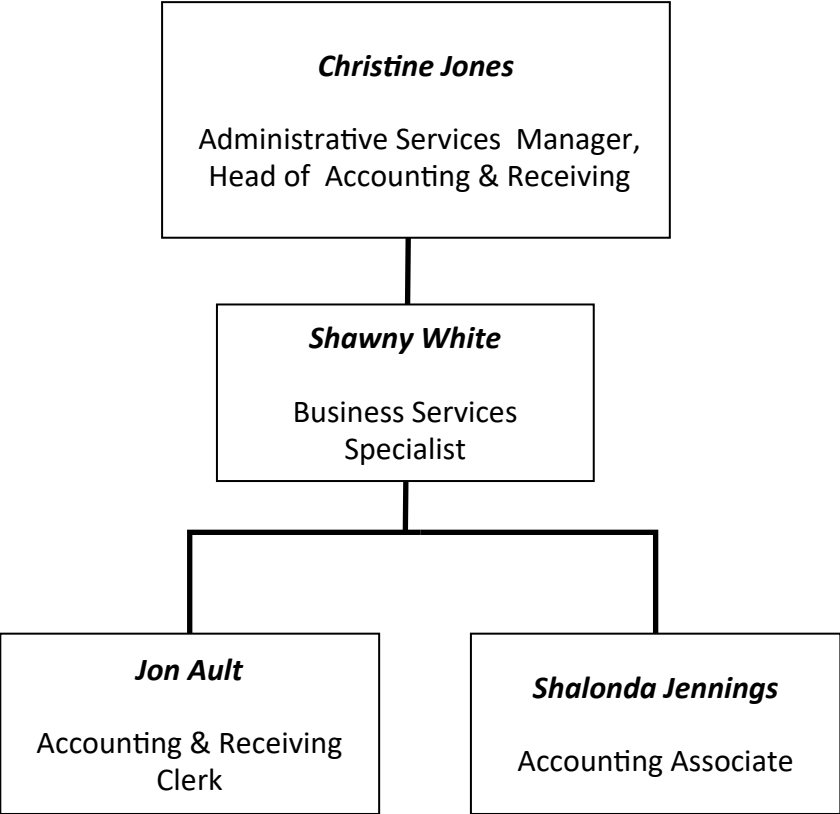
*Christine Jones*

Administrative Services Manager, Head of Accounting & Receiving

*Shawny White*

Business Services Specialist

*Jon Ault*

Accounting & Receiving Clerk

*Shalonda Jennings*

Accounting Associate